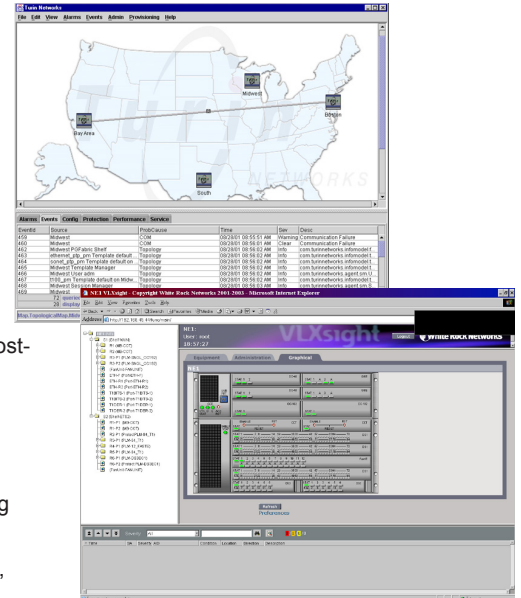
Tuin Networks

File Edit View Alarms Events Admin Provisioning Help

Midwest

Boston

Bay Area

South

NETWORKS

Alarms Events Config Protection Performance Service

| EventId | Source | ProbCause | Time | Sev | Desc |
|---|---|---|---|---|---|
| 459 | Midwest | COM | 08/28/01 08:55:51 AM | Warning | Communication Failure |
| 460 | Midwest | COM | 08/28/01 08:56:01 AM | Clear | Communication Failure |
| 462 | Midwest PGFabric Shelf | Topology | 08/28/01 08:56:02 AM | Info | com.tuinnetworks.infomodel.t |
| 463 | ethernet_plp_pm Template default ... | Topology | 08/28/01 08:56:02 AM | Info | com.tuinnetworks.infomodel.t |
| 464 | sonet_plp_pm Template default on ... | Topology | 08/28/01 08:56:02 AM | Info | com.tuinnetworks.infomodel.t |
| 465 | Midwest Template Manager | Topology | 08/28/01 08:56:02 AM | Info | com.tuinnetworks.agent.om.U |
| 466 | Midwest User adm | Topology | 08/28/01 08:56:02 AM | Info | com.tuinnetworks.infomodel.t |
| 467 | t1/e1_pm Template default on Midw | Topology | 08/28/01 08:56:02 AM | Info | com.tuinnetworks.infomodel.t |
| 468 | Midwest Session Manager | Topology | 08/28/01 08:56:02 AM | Info | com.tuinnetworks.agent.om.S |

Map.TopologicalMap.Mon

NE1 VLXsight Copyright White Rock Networks 2001-2003 - Microsoft Internet Explorer

File Edit View Favorites Tools Help

Address

VLXsight

White Rock Networks

NE1
User: root
10:57:27

Equipment Administration Graphical

NE1

Refresh
Preferences

ost-

g

,